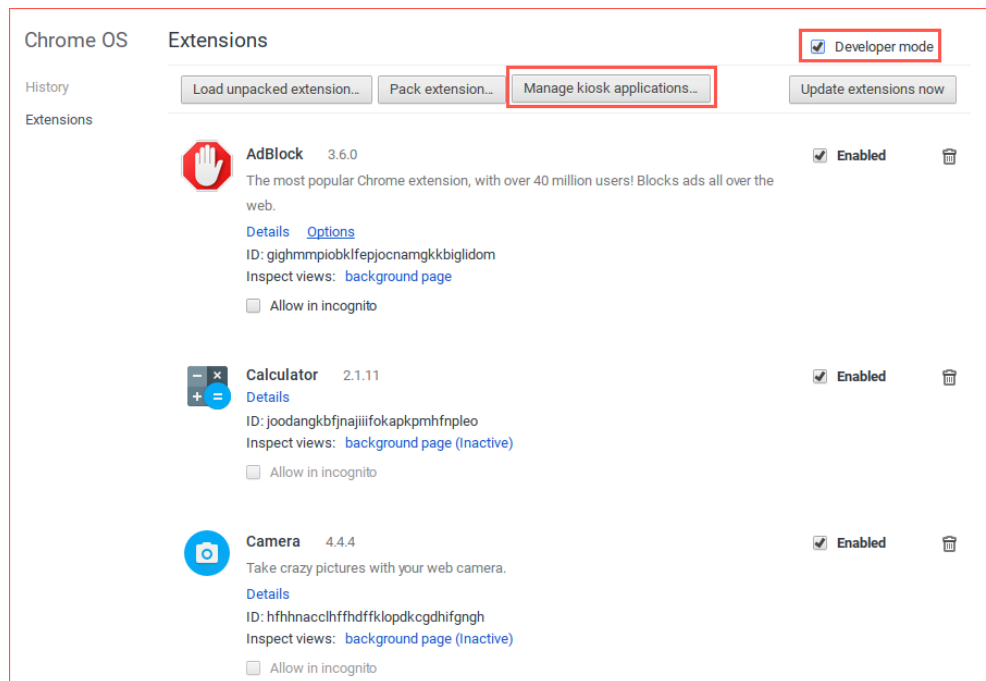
Chrome OS

History

Extensions

Extensions

Developer mode

Load unpacked extension... Pack extension... Manage kiosk applications... Update extensions now

AdBlock 3.6.0

The most popular Chrome extension, with over 40 million users! Blocks ads all over the web.

Details Options

ID: gighmmpiobklfepjocnamgkkbiglidom

Inspect views: background page

Allow in incognito

Enabled

Calculator 2.1.11

Details

ID: joodangkbfjnajiiifokapkpmhfnpleo

Inspect views: background page (Inactive)

Allow in incognito

Enabled

Camera 4.4.4

Take crazy pictures with your web camera.

Details

ID: hfhhnacclhffhdffklopdkcgdhifgngh

Inspect views: background page (Inactive)

Allow in incognito

Enabled